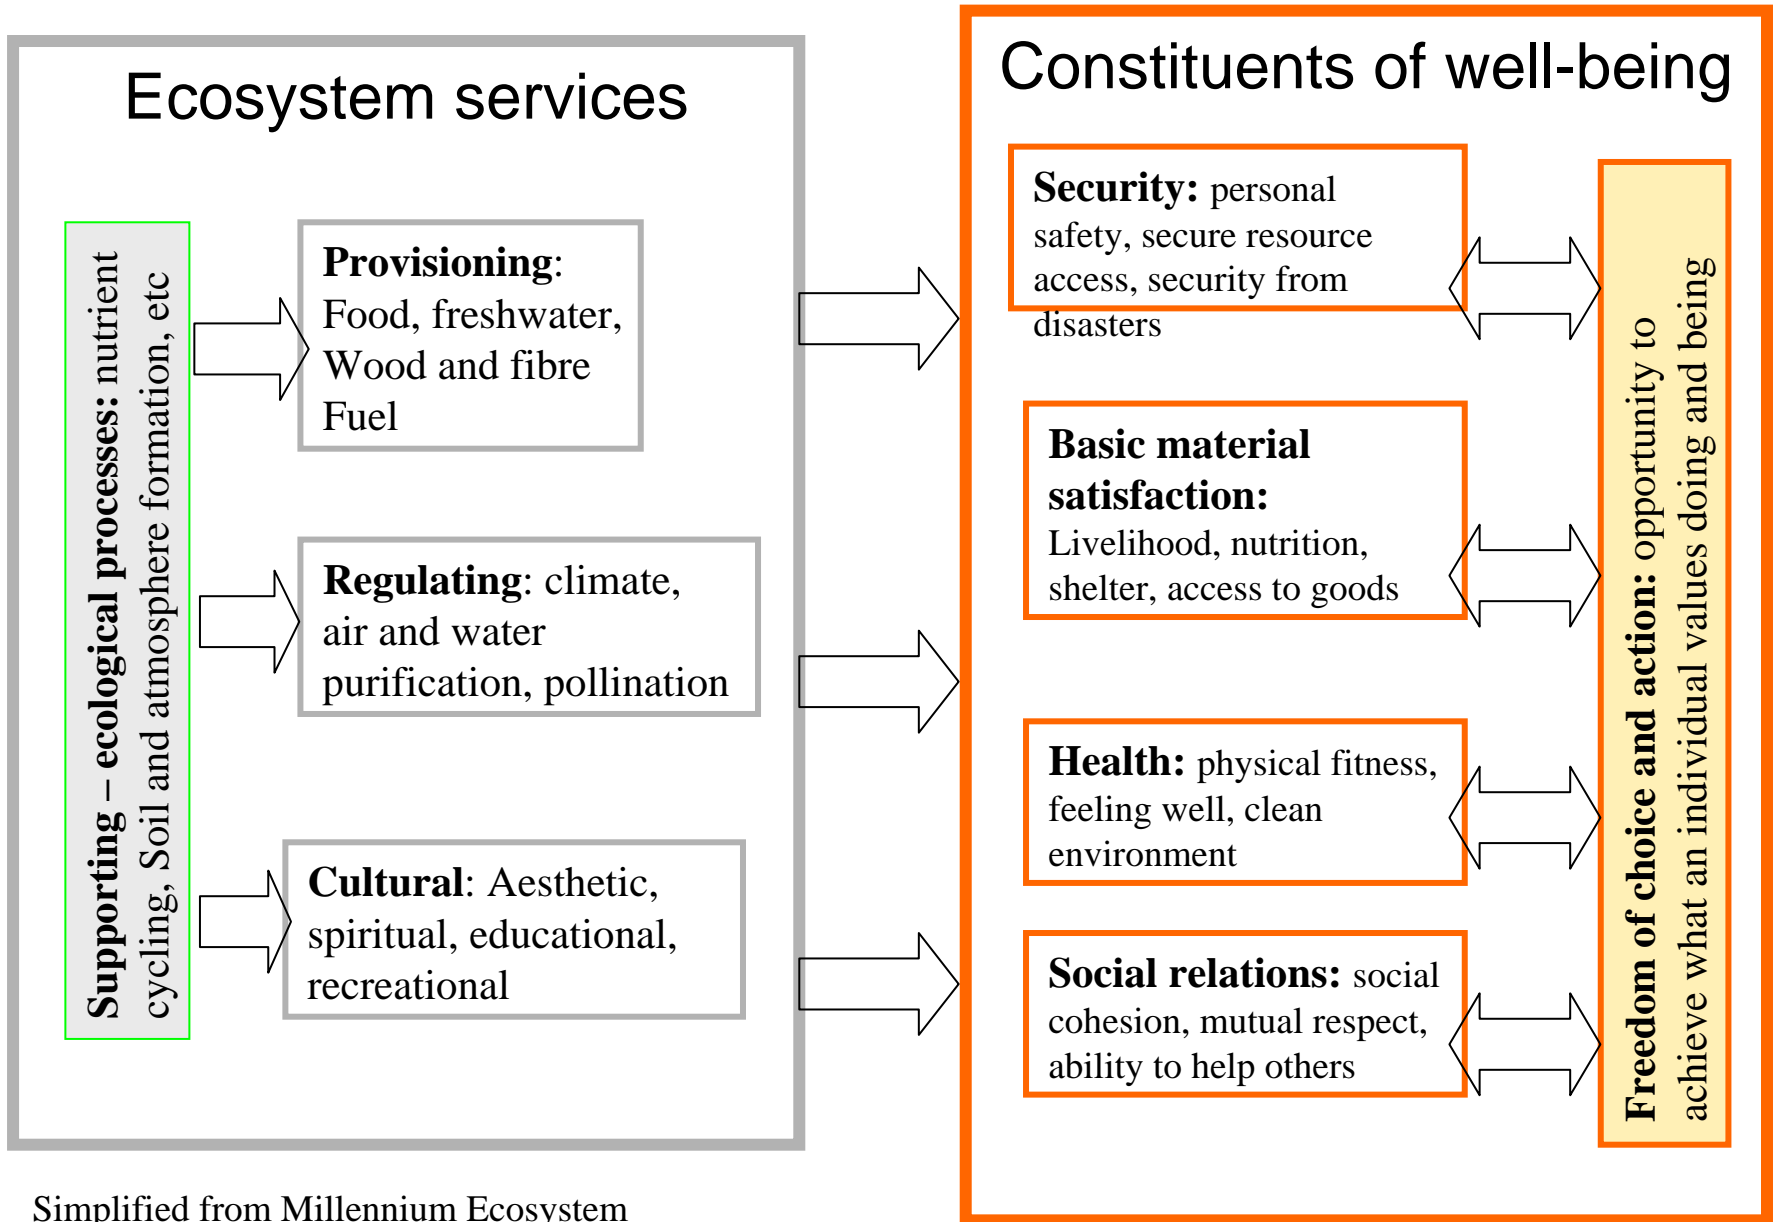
Ecosystem services

Supporting – ecological processes: nutrient cycling, Soil and atmosphere formation, etc

Provisioning: Food, freshwater, Wood and fibre Fuel

Regulating: climate, air and water purification, pollination

Cultural: Aesthetic, spiritual, educational, recreational

Constituents of well-being

Security: personal safety, secure resource access, security from disasters

Basic material satisfaction: Livelihood, nutrition, shelter, access to goods

Health: physical fitness, feeling well, clean environment

Social relations: social cohesion, mutual respect, ability to help others

Freedom of choice and action: opportunity to achieve what an individual values doing and being

Simplified from Millennium Ecosystem